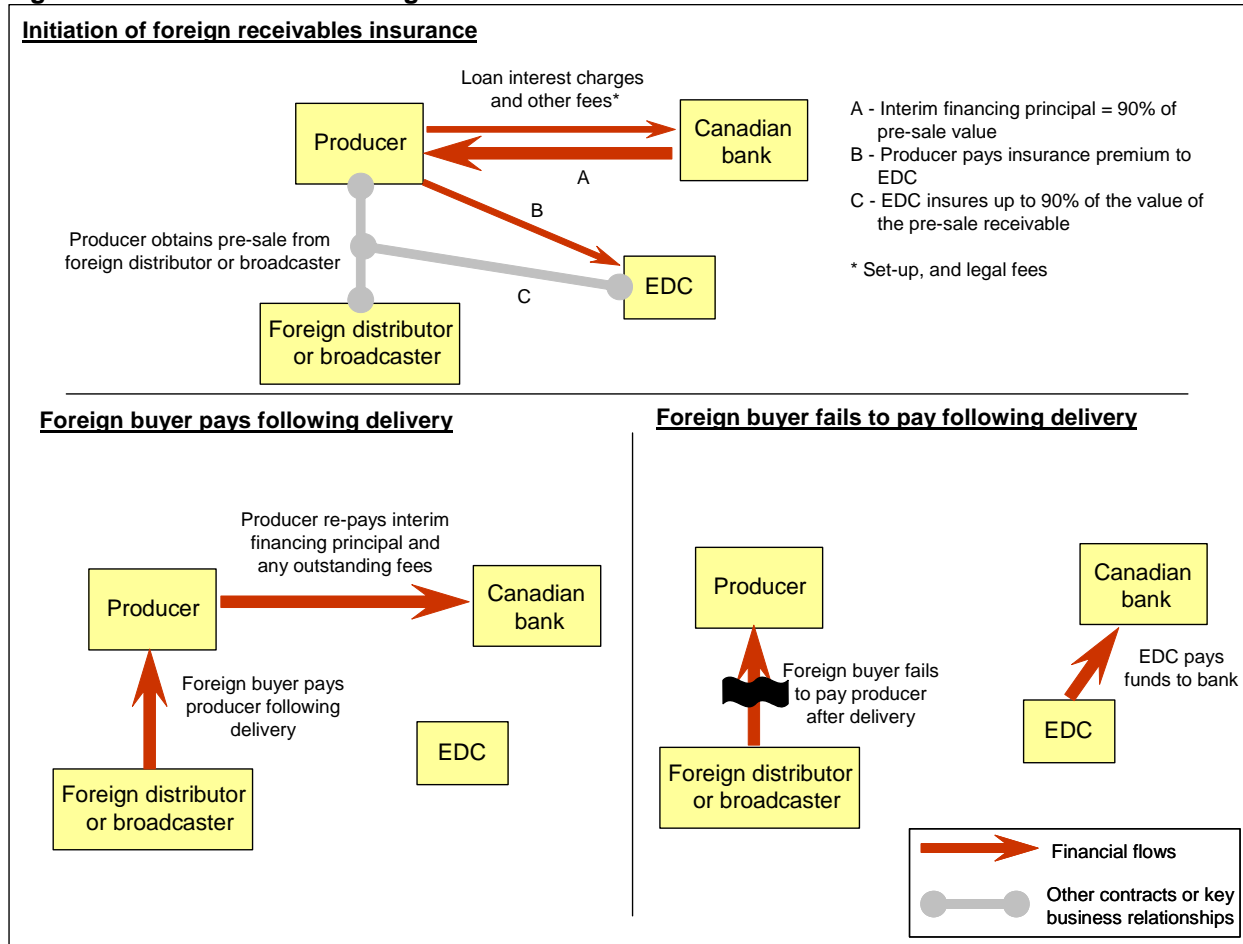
Initiation of foreign receivables insurance

Loan interest charges and other fees*

Producer

Canadian bank

A

B

Producer obtains pre-sale from foreign distributor or broadcaster

C

EDC

Foreign distributor or broadcaster

A - Interim financing principal = 90% of pre-sale value
B - Producer pays insurance premium to EDC
C - EDC insures up to 90% of the value of the pre-sale receivable

* Set-up, and legal fees

Foreign buyer pays following delivery

Producer re-pays interim financing principal and any outstanding fees

Producer

Canadian bank

Foreign buyer pays producer following delivery

EDC

Foreign distributor or broadcaster

Foreign buyer fails to pay following delivery

Producer

Canadian bank

Foreign buyer fails to pay producer after delivery

EDC pays funds to bank

EDC

Foreign distributor or broadcaster

Financial flows

Other contracts or key business relationships